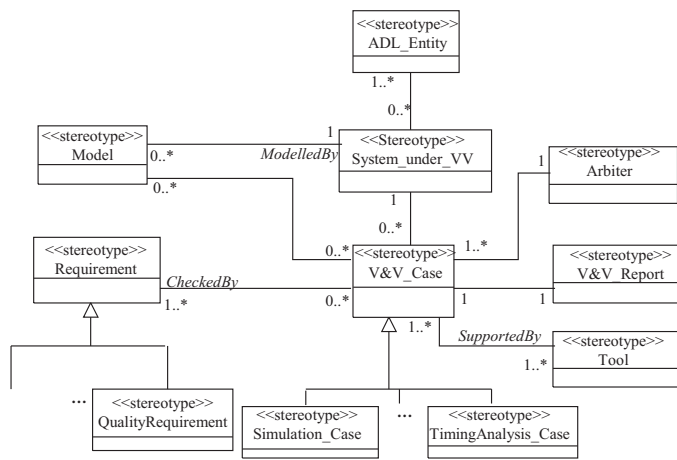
<<stereotype>>
ADL_Entity

1..*

0..*

<<stereotype>>
Model

0..*

1

ModelledBy

<<Stereotype>>
System_under_VV

1

<<stereotype>>
Arbiter

0..*

1

0..*

<<stereotype>>
Requirement

0..*

<<stereotype>>
V&V_Case

1..*

<<stereotype>>
V&V_Report

CheckedBy

1..*

0..*

1

1

1..*

SupportedBy

<<stereotype>>
Tool

1..*

...

<<stereotype>>
QualityRequirement

<<stereotype>>
Simulation_Case

...

<<stereotype>>
TimingAnalysis_Case